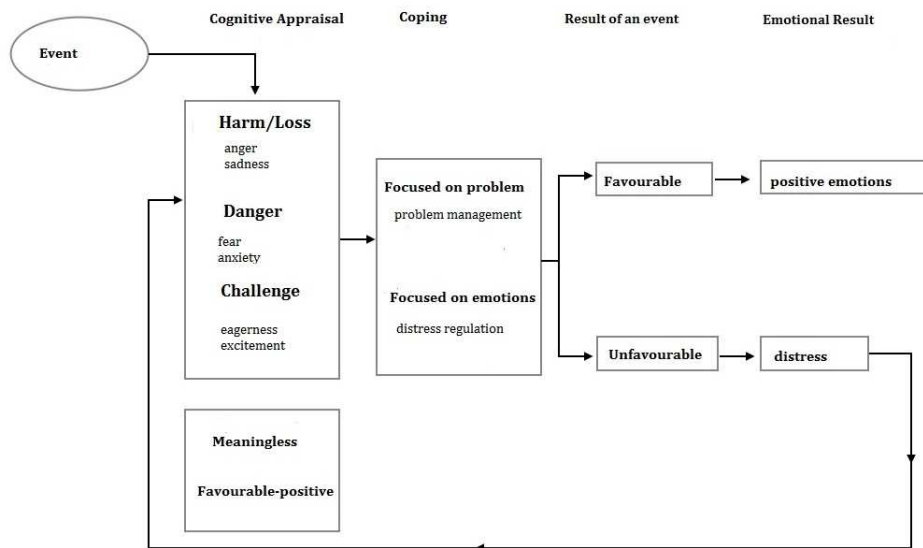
Cognitive Appraisal

Coping

Result of an event

Emotional Result

Event

Harm/Loss
anger
sadness

Danger
fear
anxiety

Challenge
eagerness
excitement

Focused on problem
problem management

Focused on emotions
distress regulation

Favourable

positive emotions

Unfavourable

distress

Meaningless

Favourable-positive